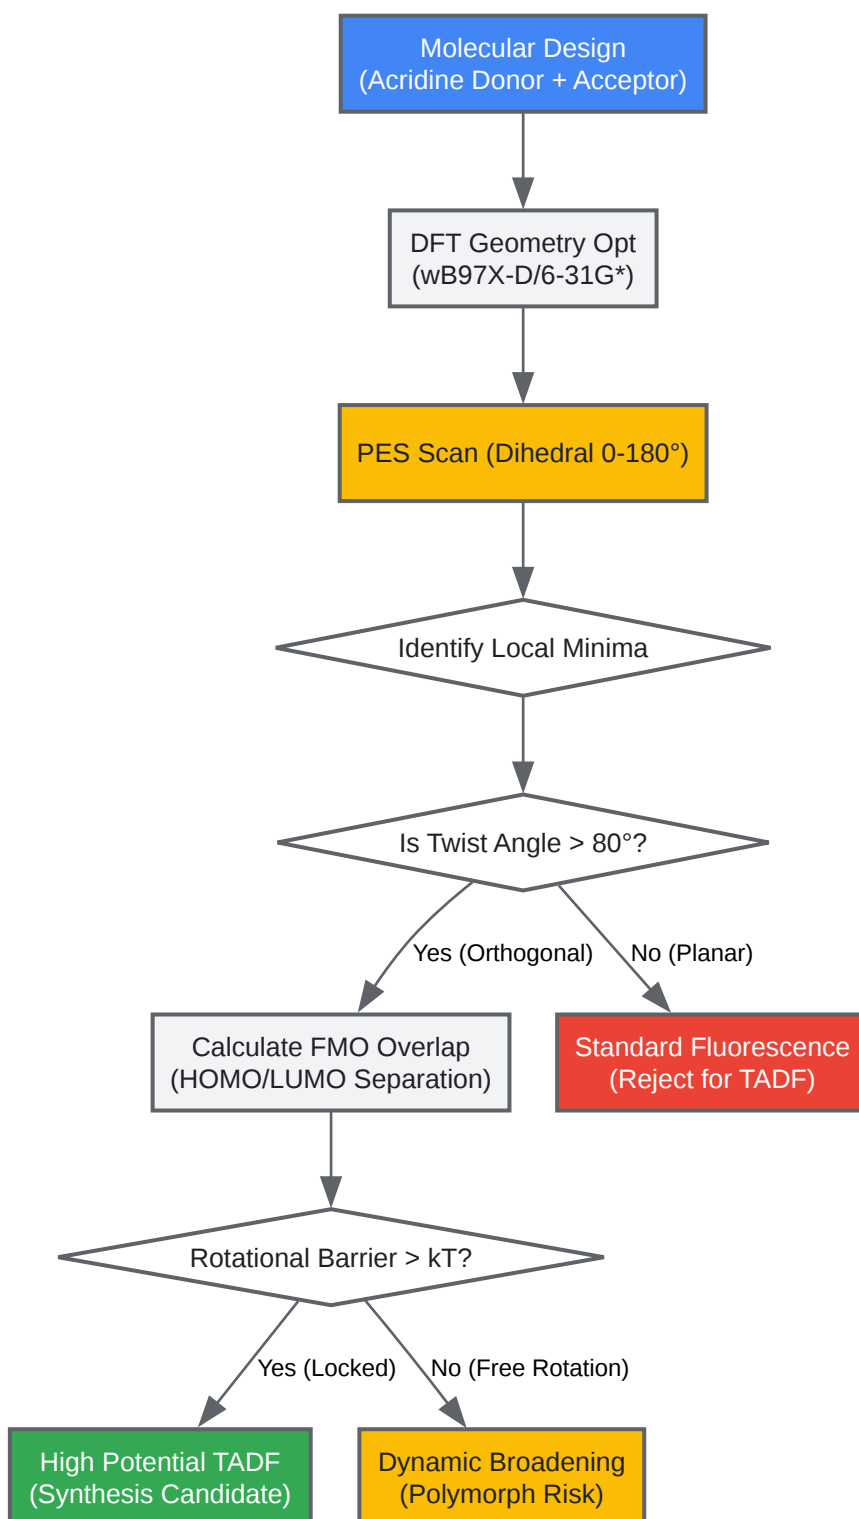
Molecular Design
(Acridine Donor + Acceptor)

DFT Geometry Opt
(wB97X-D/6-31G*)

PES Scan (Dihedral 0-180°)

Identify Local Minima

Is Twist Angle > 80°?

Yes (Orthogonal)

No (Planar)

Calculate FMO Overlap
(HOMO/LUMO Separation)

Standard Fluorescence
(Reject for TADF)

Rotational Barrier > kT?

Yes (Locked)

No (Free Rotation)

High Potential TADF
(Synthesis Candidate)

Dynamic Broadening
(Polymorph Risk)